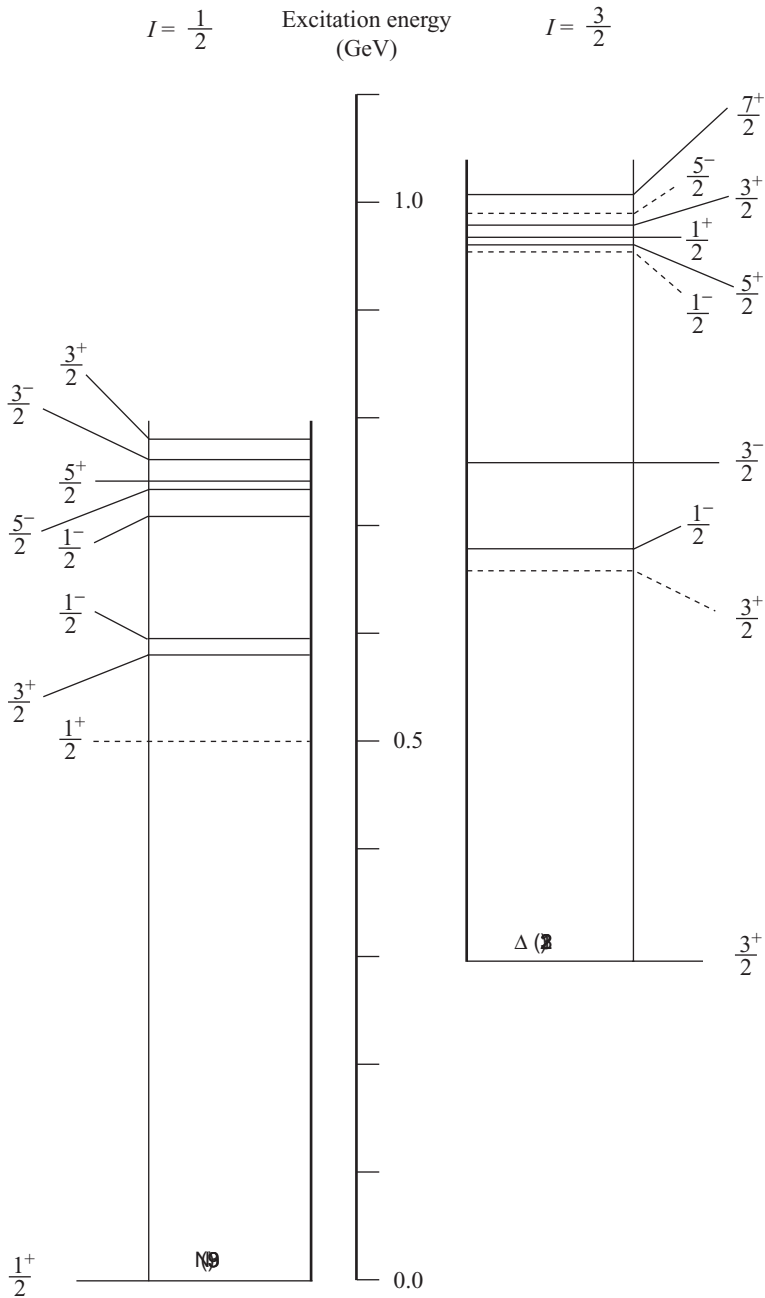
$I = \frac{1}{2}$ Excitation energy (GeV) $I = \frac{3}{2}$

$\frac{7}{2}^+$
$\frac{5}{2}^-$
1.0
$\frac{3}{2}^+$
$\frac{1}{2}^+$
$\frac{5}{2}^+$
$\frac{1}{2}^-$

$\frac{3}{2}^+$
$\frac{3}{2}^-$
$\frac{3}{2}^-$
$\frac{5}{2}^+$
$\frac{5}{2}^-$
$\frac{1}{2}^-$
$\frac{1}{2}^-$
$\frac{1}{2}^-$
$\frac{3}{2}^+$
$\frac{3}{2}^+$
$\frac{1}{2}^+$
0.5

Δ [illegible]
$\frac{3}{2}^+$

N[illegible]
$\frac{1}{2}^+$
0.0